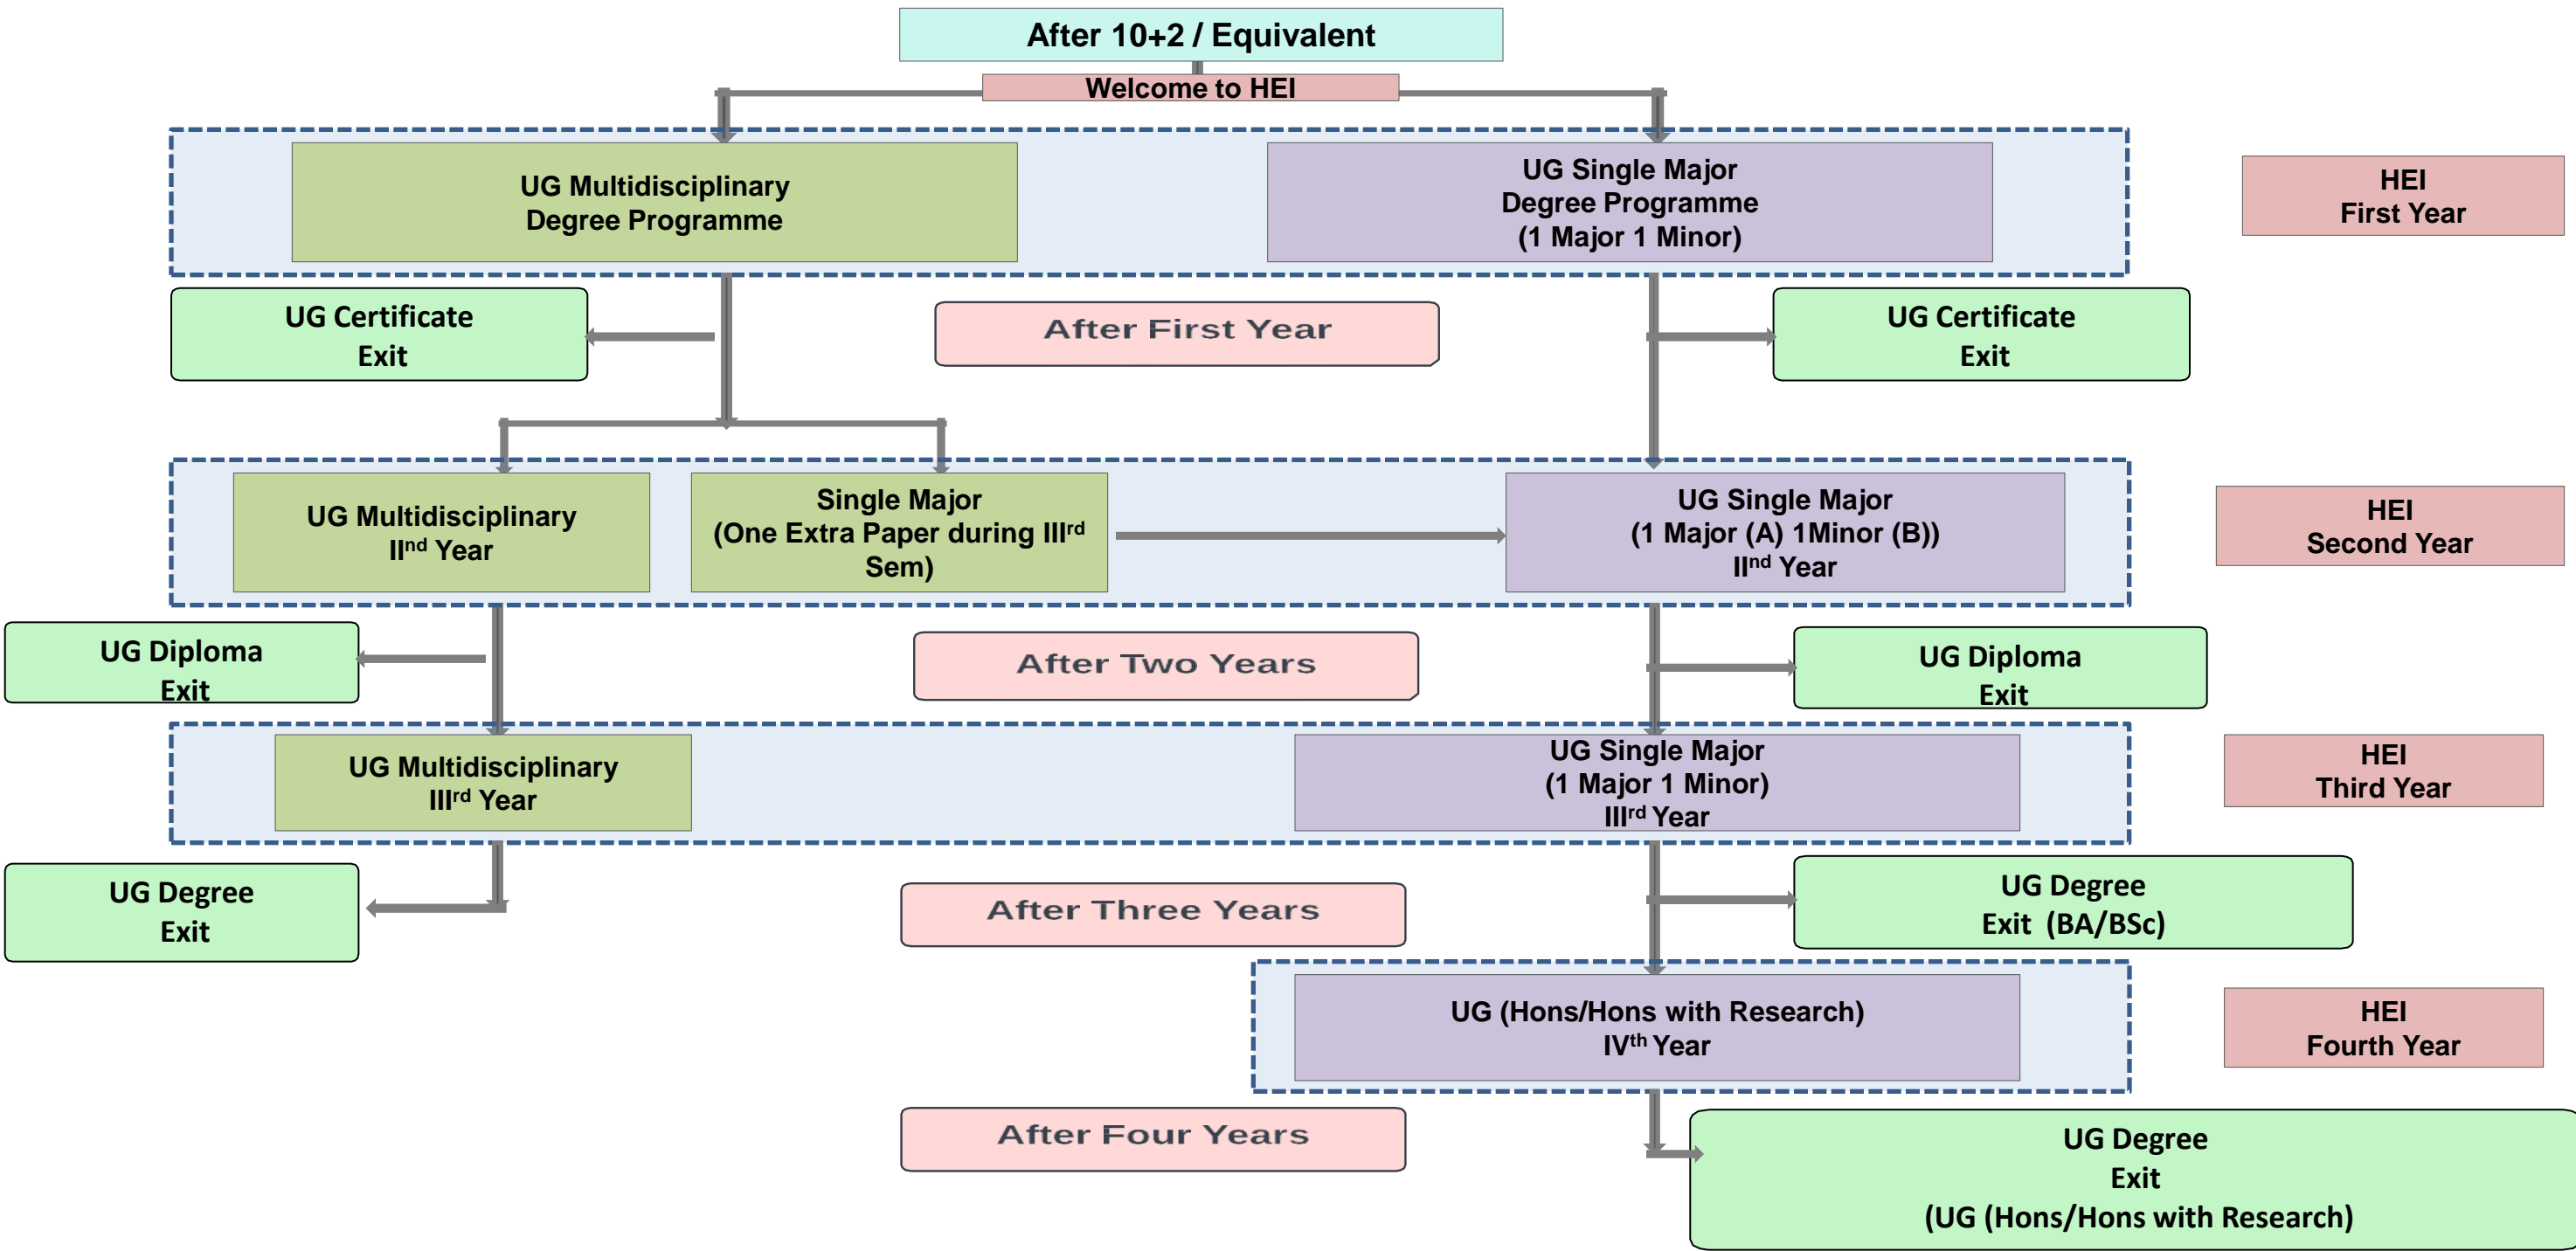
After 10+2 / Equivalent

Welcome to HEI

UG Multidisciplinary Degree Programme

UG Single Major Degree Programme (1 Major 1 Minor)

HEI First Year

UG Certificate Exit

After First Year

UG Certificate Exit

UG Multidisciplinary II$^{nd}$ Year

Single Major (One Extra Paper during III$^{rd}$ Sem)

UG Single Major (1 Major (A) 1Minor (B)) II$^{nd}$ Year

HEI Second Year

UG Diploma Exit

After Two Years

UG Diploma Exit

UG Multidisciplinary III$^{rd}$ Year

UG Single Major (1 Major 1 Minor) III$^{rd}$ Year

HEI Third Year

UG Degree Exit

After Three Years

UG Degree Exit (BA/BSc)

UG (Hons/Hons with Research) IV$^{th}$ Year

HEI Fourth Year

After Four Years

UG Degree Exit (UG (Hons/Hons with Research)